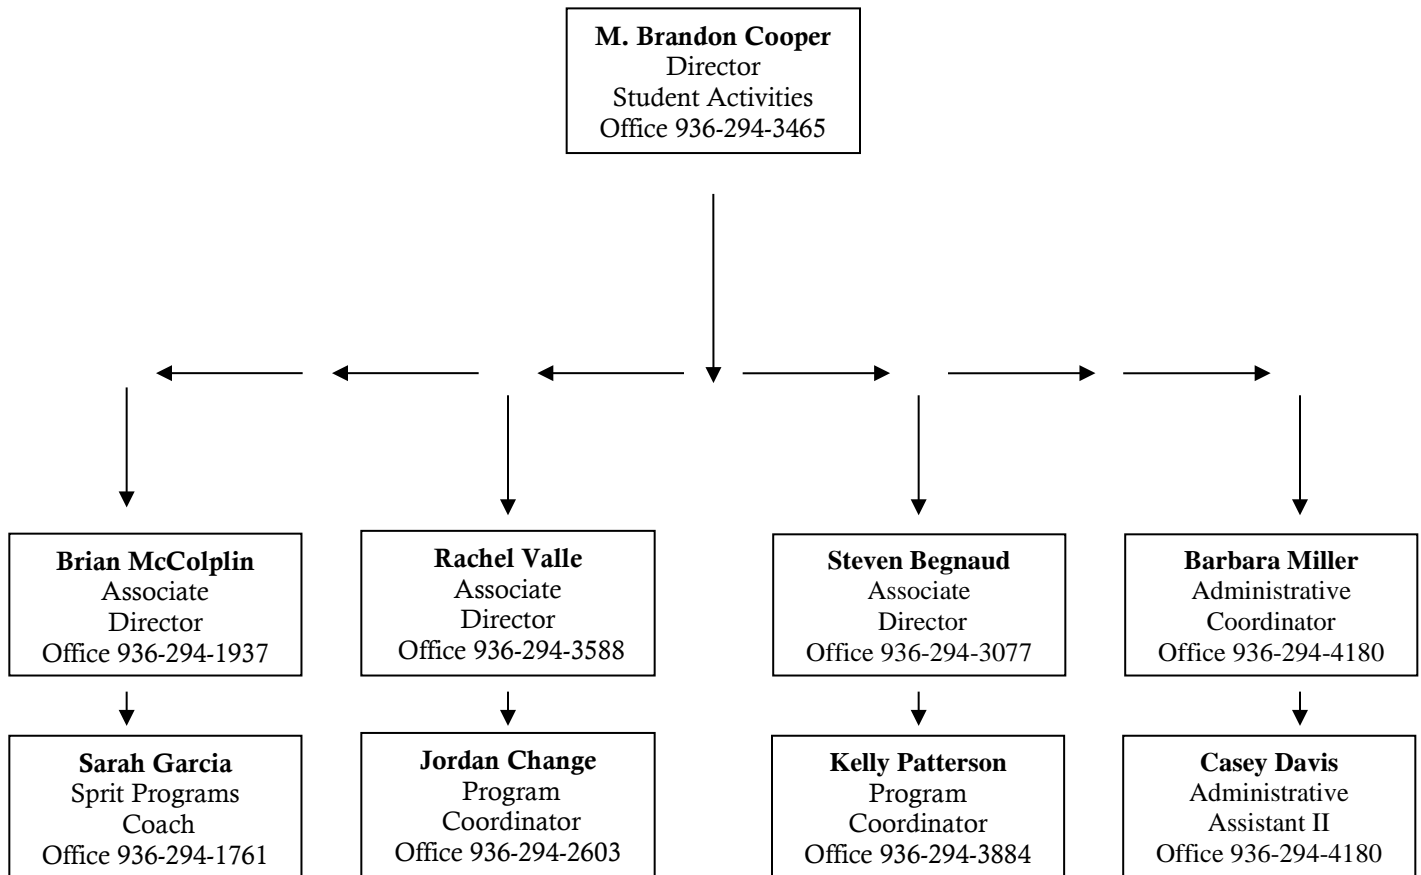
**M. Brandon Cooper**
Director
Student Activities
Office 936-294-3465

**Brian McColplin**
Associate
Director
Office 936-294-1937

**Sarah Garcia**
Sprit Programs
Coach
Office 936-294-1761

**Rachel Valle**
Associate
Director
Office 936-294-3588

**Jordan Change**
Program
Coordinator
Office 936-294-2603

**Steven Begnaud**
Associate
Director
Office 936-294-3077

**Kelly Patterson**
Program
Coordinator
Office 936-294-3884

**Barbara Miller**
Administrative
Coordinator
Office 936-294-4180

**Casey Davis**
Administrative
Assistant II
Office 936-294-4180